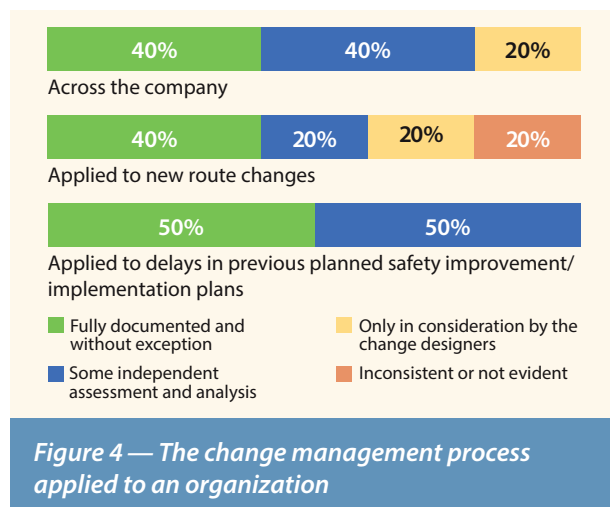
40% 40% 20%

Across the company

40% 20% 20% 20%

Applied to new route changes

50% 50%

Applied to delays in previous planned safety improvement/ implementation plans

Fully documented and without exception

Only in consideration by the change designers

Some independent assessment and analysis

Inconsistent or not evident

Figure 4 — The change management process applied to an organization